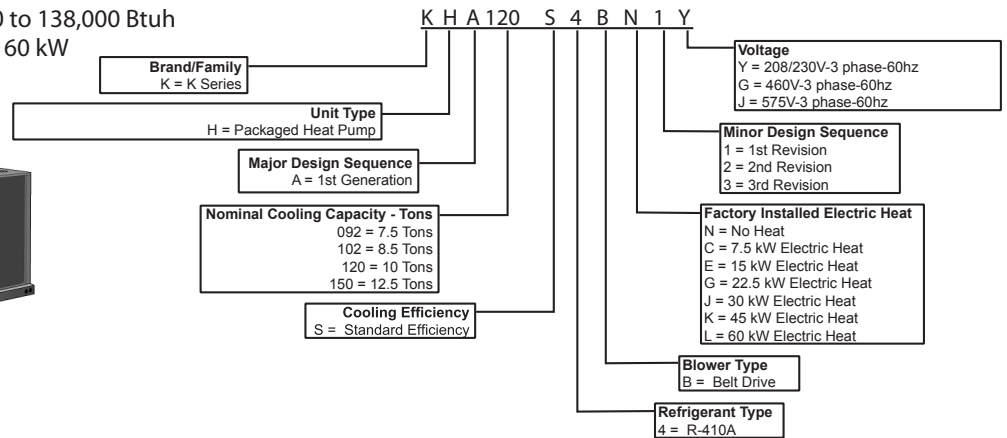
0 to 138,000 Btuh
60 kW

K H A 120 S 4 B N 1 Y

Brand/Family
K = K Series

Unit Type
H = Packaged Heat Pump

Major Design Sequence
A = 1st Generation

Nominal Cooling Capacity - Tons
092 = 7.5 Tons
102 = 8.5 Tons
120 = 10 Tons
150 = 12.5 Tons

Cooling Efficiency
S = Standard Efficiency

Voltage
Y = 208/230V-3 phase-60hz
G = 460V-3 phase-60hz
J = 575V-3 phase-60hz

Minor Design Sequence
1 = 1st Revision
2 = 2nd Revision
3 = 3rd Revision

Factory Installed Electric Heat
N = No Heat
C = 7.5 kW Electric Heat
E = 15 kW Electric Heat
G = 22.5 kW Electric Heat
J = 30 kW Electric Heat
K = 45 kW Electric Heat
L = 60 kW Electric Heat

Blower Type
B = Belt Drive

Refrigerant Type
4 = R-410A